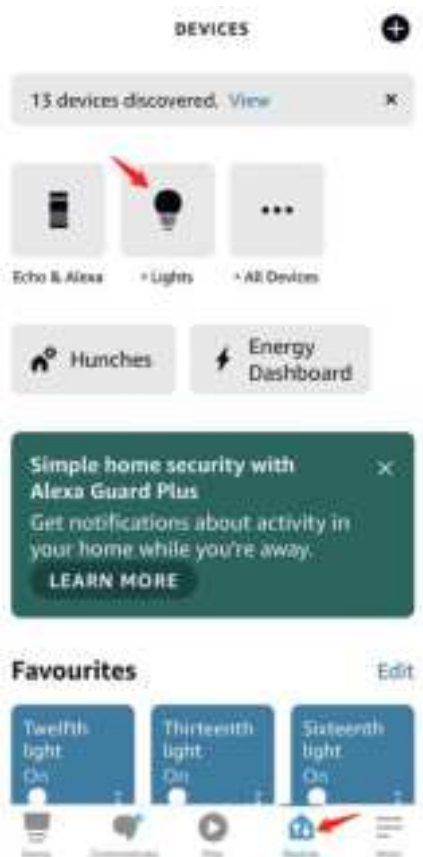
DEVICES

13 devices discovered. View

Echo & Alexa

• Lights

• All Devices

Hunches

Energy Dashboard

Simple home security with Alexa Guard Plus

Get notifications about activity in your home while you're away.

LEARN MORE

Favourites

Edit

Twelfth light
On

Thirteenth light
On

Sixteenth light
On

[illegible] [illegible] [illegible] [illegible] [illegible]